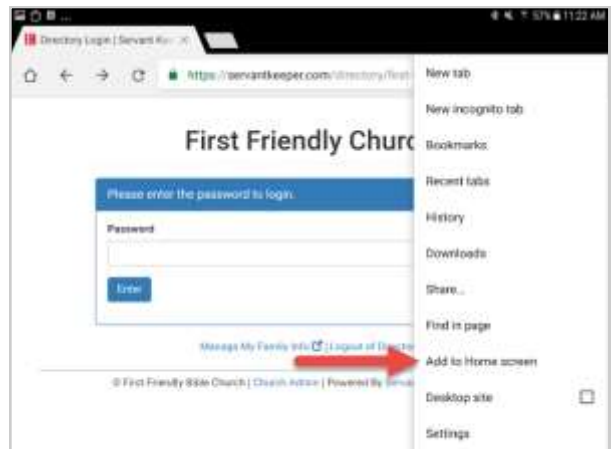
57% 11:22 AM

Directory Login | Servant Ke

https://servantkeeper.com/directory/first

First Friendly Churc

Please enter the password to login.

Password

Enter

Manage My Family Info | Logout of Direc

© First Friendly Bible Church | Church Admin | Powered By Serva

New tab

New incognito tab

Bookmarks

Recent tabs

History

Downloads

Share...

Find in page

Add to Home screen

Desktop site

Settings